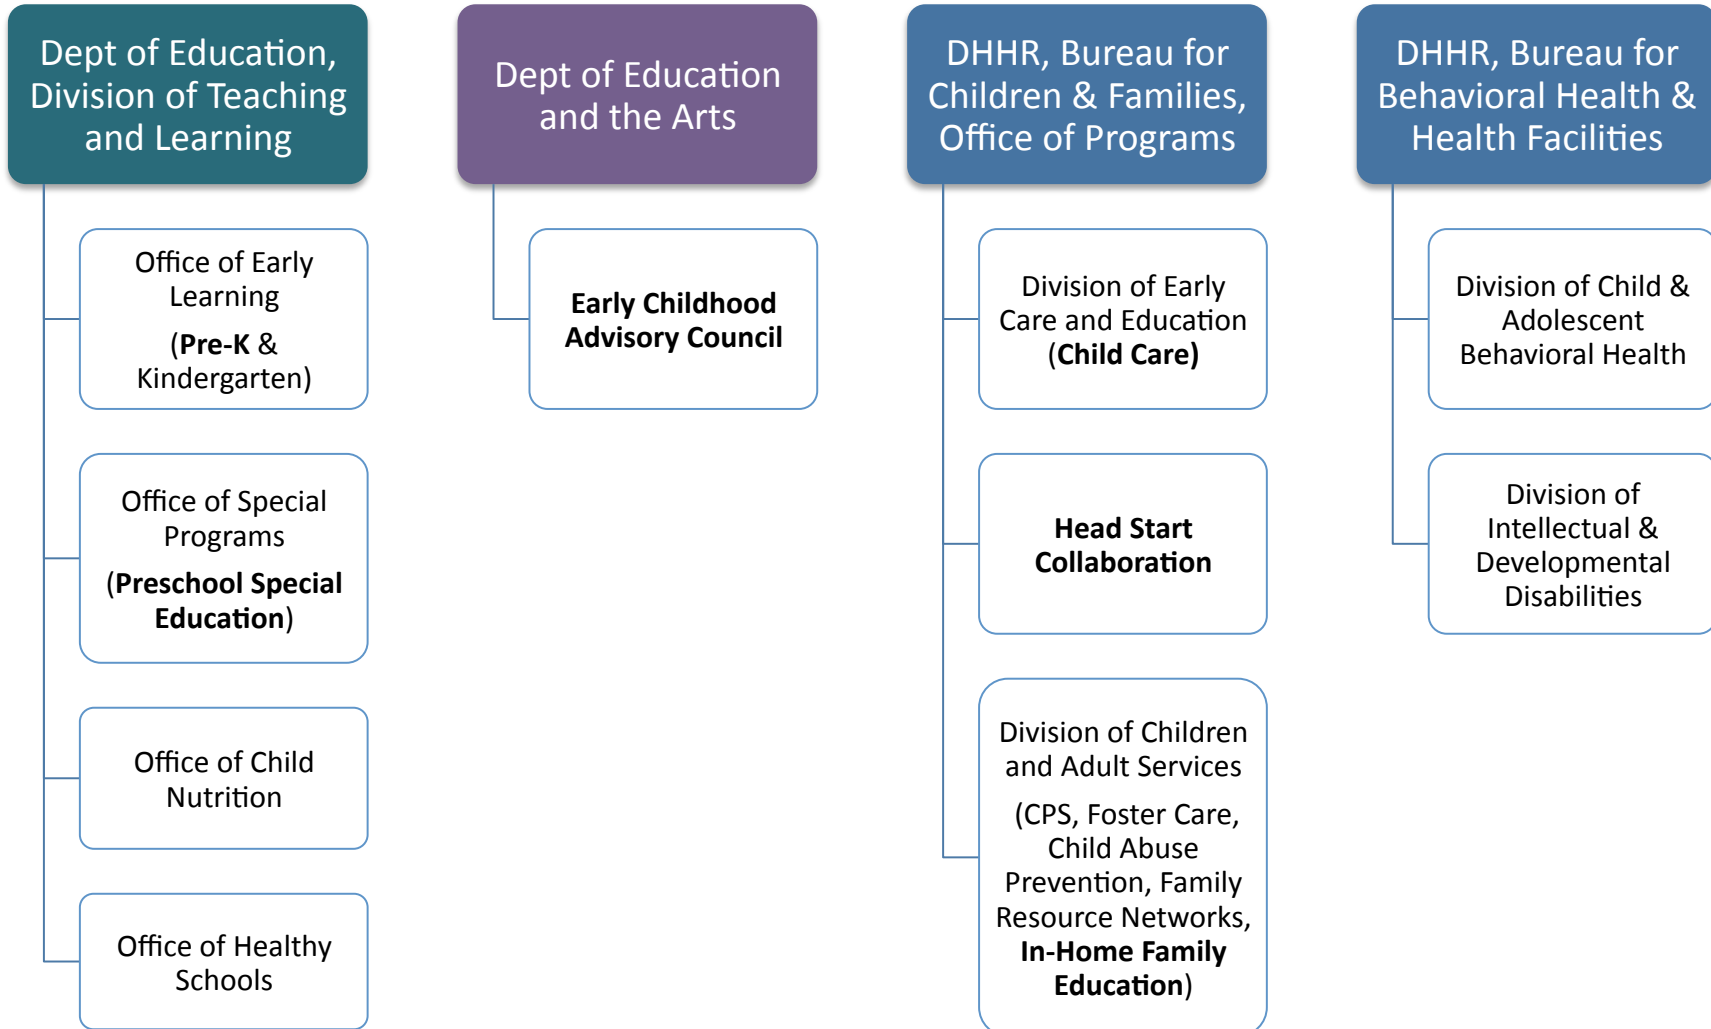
Dept of Education, Division of Teaching and Learning

Office of Early Learning

(**Pre-K** & Kindergarten)

Office of Special Programs

(**Preschool Special Education**)

Office of Child Nutrition

Office of Healthy Schools

Dept of Education and the Arts

**Early Childhood Advisory Council**

DHHR, Bureau for Children & Families, Office of Programs

Division of Early Care and Education (**Child Care**)

**Head Start Collaboration**

Division of Children and Adult Services

(CPS, Foster Care, Child Abuse Prevention, Family Resource Networks, **In-Home Family Education**)

DHHR, Bureau for Behavioral Health & Health Facilities

Division of Child & Adolescent Behavioral Health

Division of Intellectual & Developmental Disabilities